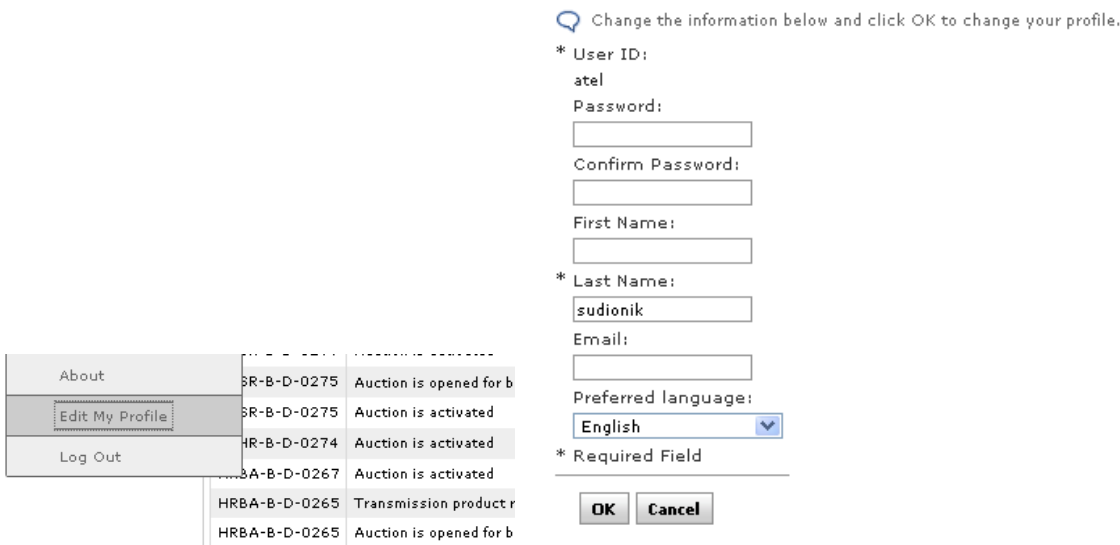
Change the information below and click OK to change your profile.

* User ID:
atel
Password:

Confirm Password:

First Name:

* Last Name:
sudionik
Email:

Preferred language:
English
* Required Field

OK Cancel

About
Edit My Profile
Log Out

| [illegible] | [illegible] |
|---|---|
| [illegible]SR-B-D-0275 | Auction is opened for b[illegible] |
| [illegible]SR-B-D-0275 | Auction is activated |
| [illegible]HR-B-D-0274 | Auction is activated |
| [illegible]BA-B-D-0267 | Auction is activated |
| HRBA-B-D-0265 | Transmission product r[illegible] |
| HRBA-B-D-0265 | Auction is opened for b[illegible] |